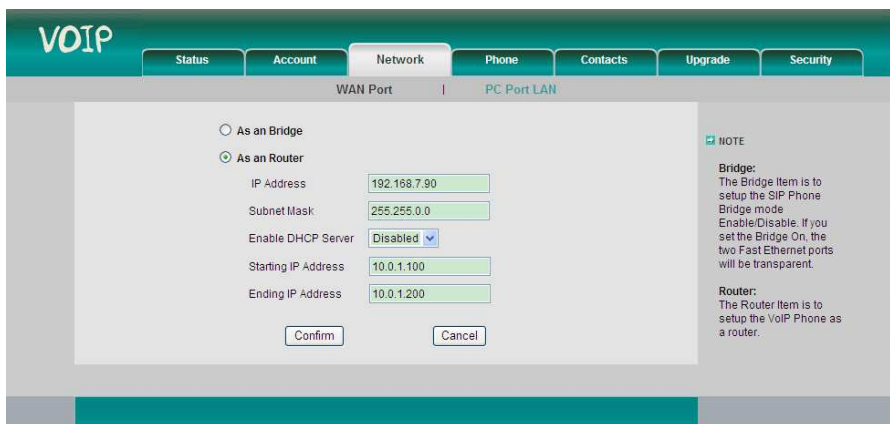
VOIP

Status | Account | Network | Phone | Contacts | Upgrade | Security

WAN Port | PC Port LAN

As an Bridge

As an Router

IP Address 192.168.7.90

Subnet Mask 255.255.0.0

Enable DHCP Server Disabled

Starting IP Address 10.0.1.100

Ending IP Address 10.0.1.200

Confirm Cancel

NOTE

Bridge:
The Bridge Item is to setup the SIP Phone Bridge mode Enable/Disable. If you set the Bridge On, the two Fast Ethernet ports will be transparent.

Router:
The Router Item is to setup the VoIP Phone as a router.